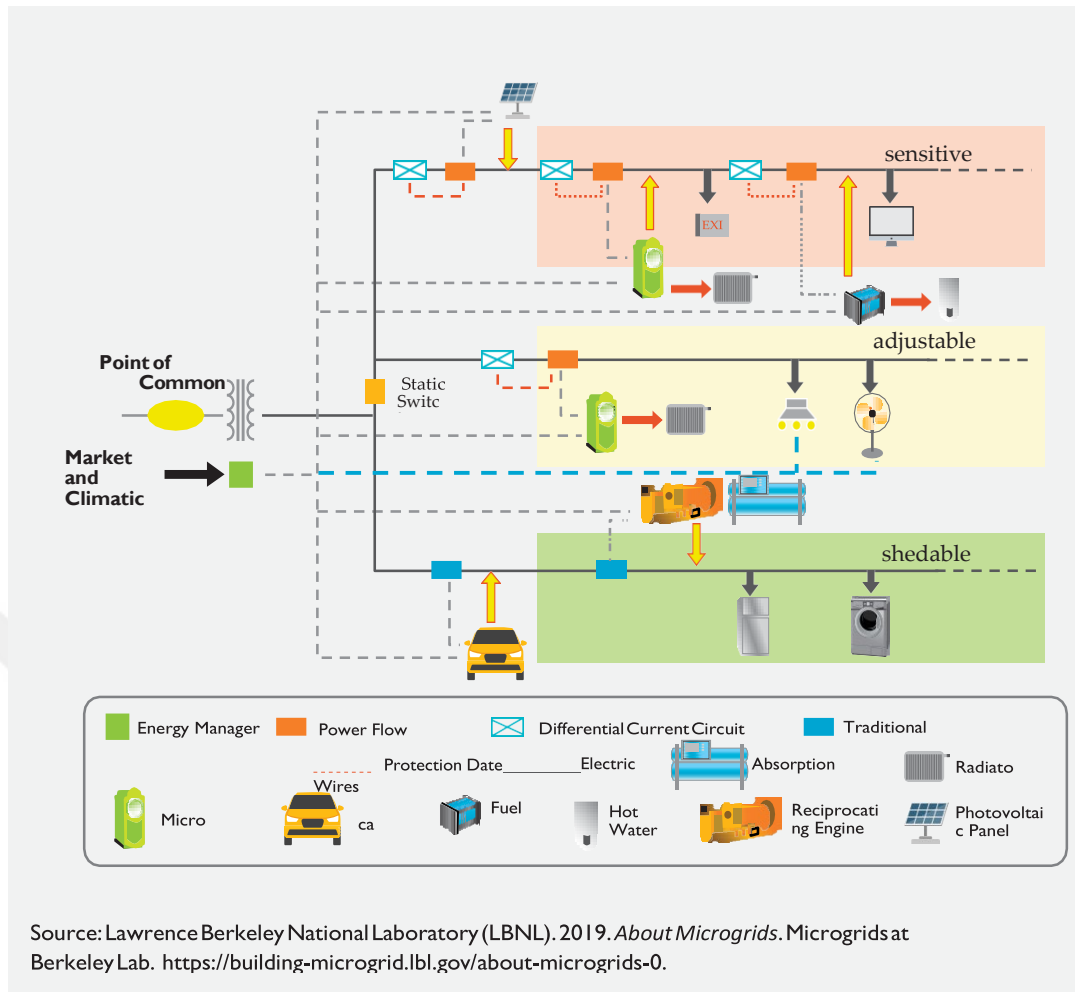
sensitive

EXI

adjustable

Point of Common

Static Switc

Market and Climatic

shedable

Energy Manager
Power Flow
Differential Current Circuit
Traditional
Protection Date________Electric
Wires
Absorption
Radiato
Micro
ca
Fuel
Hot Water
Reciprocating Engine
Photovoltaic Panel

Source: Lawrence Berkeley National Laboratory (LBNL). 2019. *About Microgrids*. Microgrids at Berkeley Lab. https://building-microgrid.lbl.gov/about-microgrids-0.